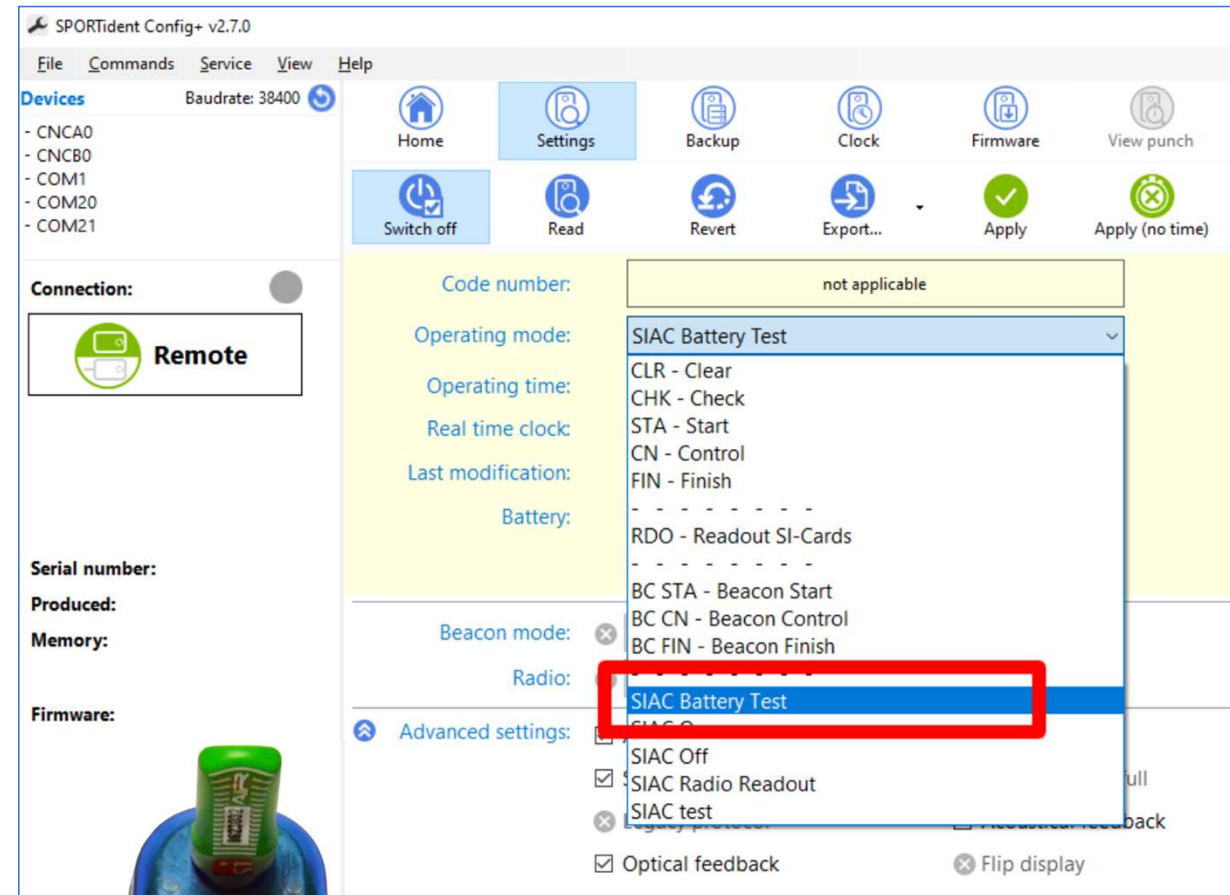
SPORTident Config+ v2.7.0

File Commands Service View Help

Devices Baudrate: 38400

- CNCA0
- CNCB0
- COM1
- COM20
- COM21

Home Settings Backup Clock Firmware View punch

Switch off Read Revert Export... Apply Apply (no time)

Connection:

Remote

Code number: not applicable

Operating mode: SIAC Battery Test

Operating time:

Real time clock:

Last modification:

Battery:

CLR - Clear
CHK - Check
STA - Start
CN - Control
FIN - Finish
- - - - - - - -
RDO - Readout SI-Cards
- - - - - - - -
BC STA - Beacon Start
BC CN - Beacon Control
BC FIN - Beacon Finish
- - - - - - - -
SIAC Battery Test
SIAC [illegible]
SIAC Off
SIAC Radio Readout
SIAC test

Serial number:

Produced:

Memory:

Beacon mode:

Radio:

Firmware:

Advanced settings:

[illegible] protocol

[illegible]ull

Acoustical feedback

Optical feedback

Flip display